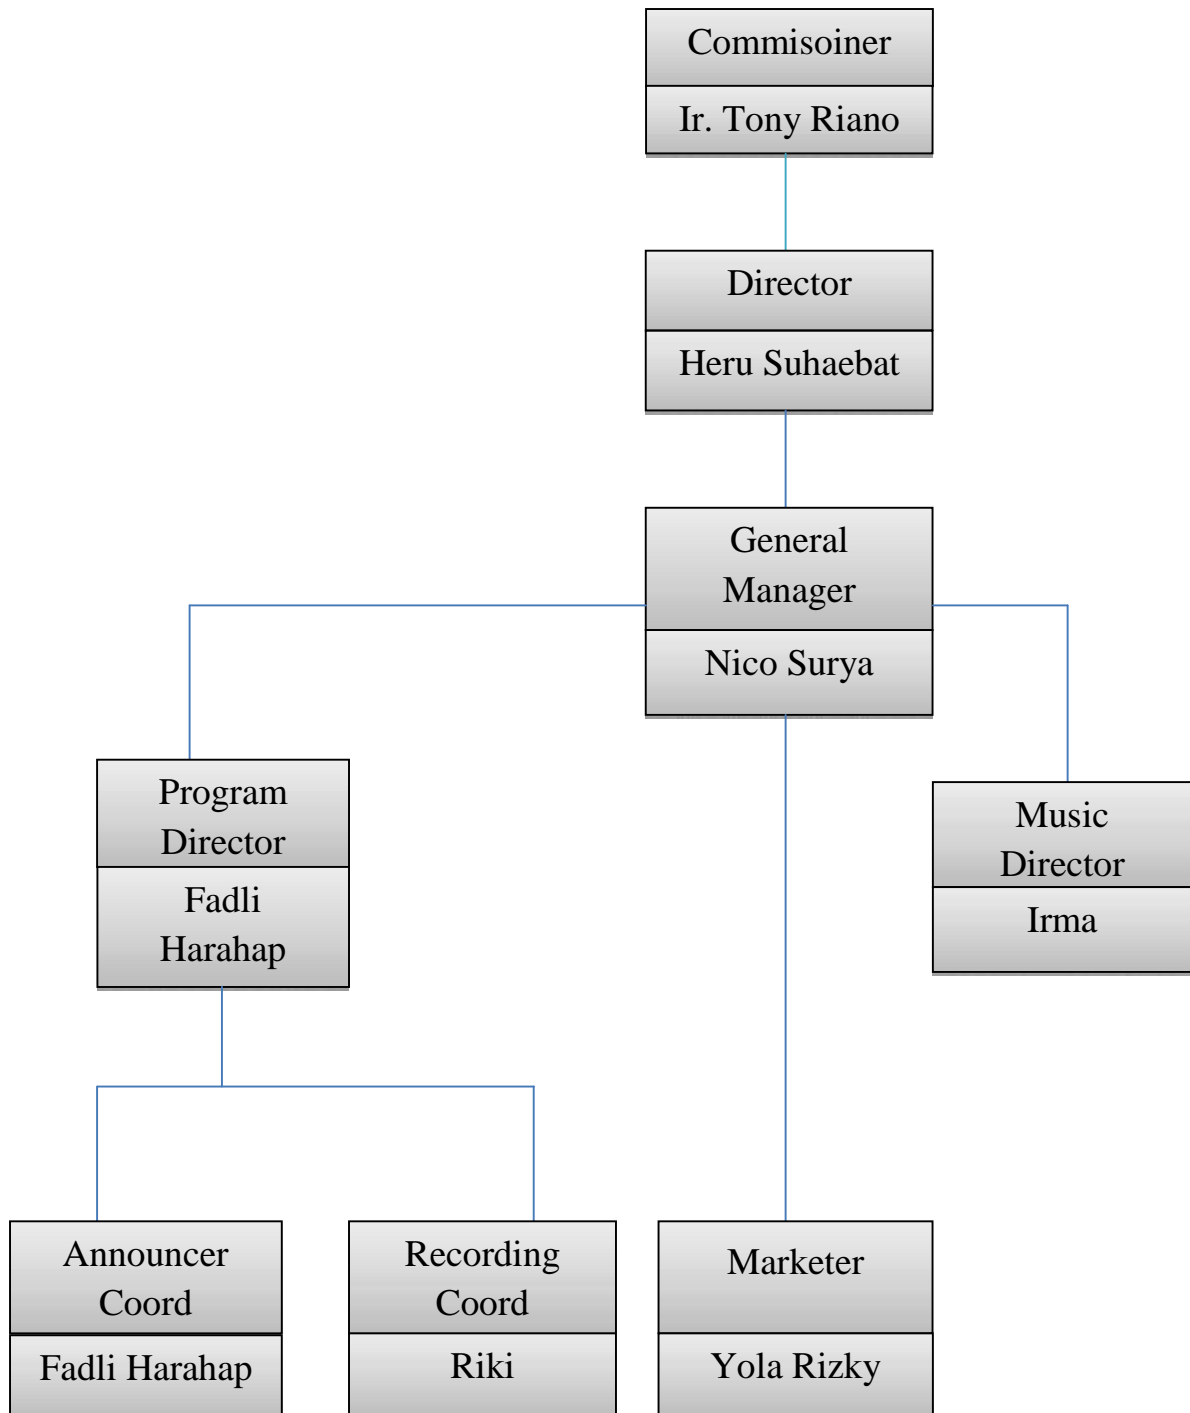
Commisoiner
Ir. Tony Riano

Director
Heru Suhaebat

General Manager
Nico Surya

Program Director
Fadli Harahap

Music Director
Irma

Announcer Coord
Fadli Harahap

Recording Coord
Riki

Marketer
Yola Rizky